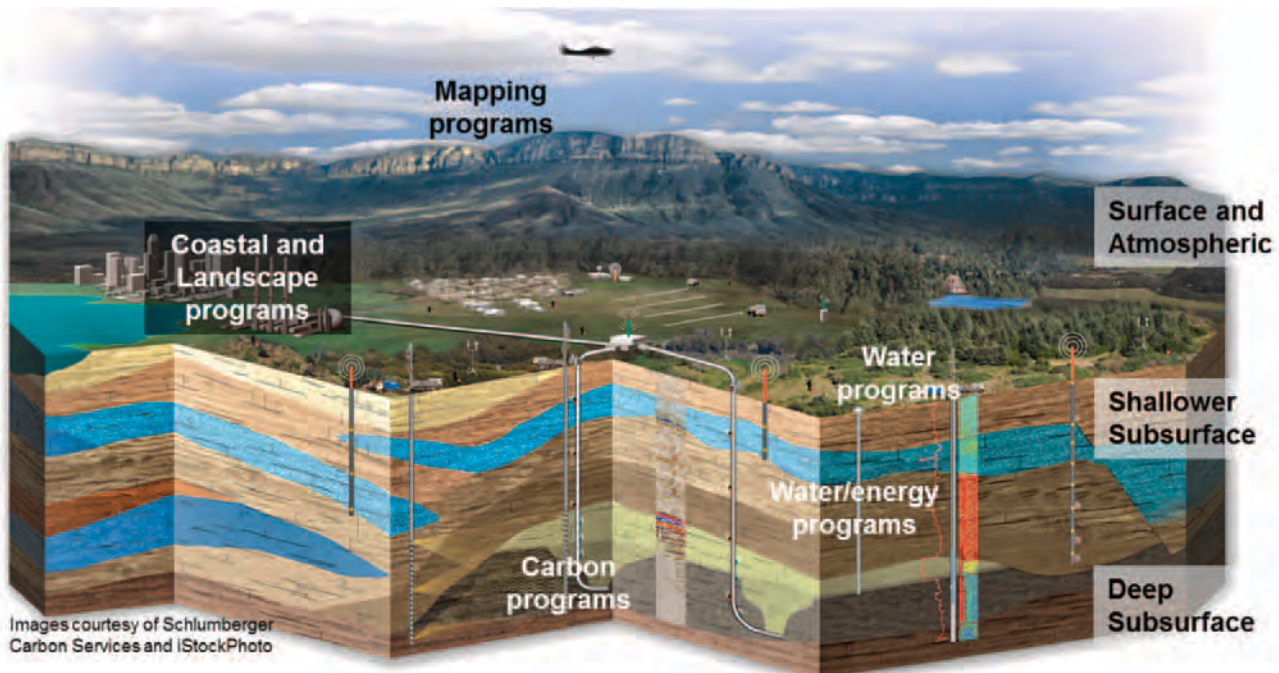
Mapping programs

Surface and Atmospheric

Coastal and Landscape programs

Water programs

Shallower Subsurface

Water/energy programs

Carbon programs

Deep Subsurface

Images courtesy of Schlumberger Carbon Services and iStockPhoto